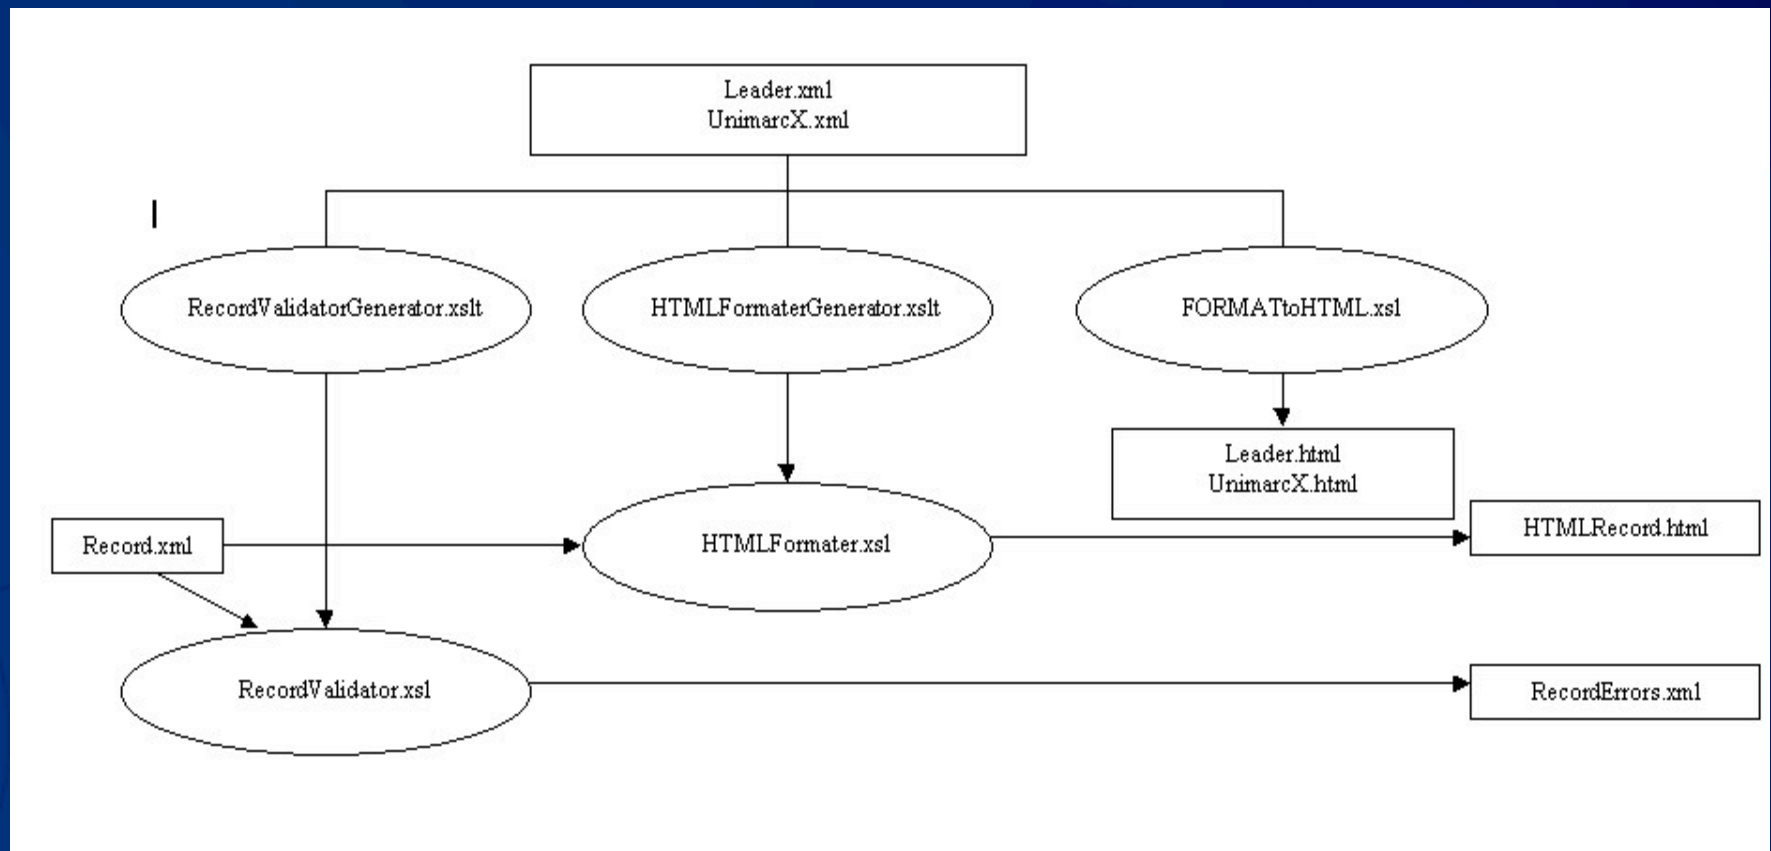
Leader.xml
UnimarcX.xml

RecordValidatorGenerator.xslt

HTMLFormaterGenerator.xslt

FORMATtoHTML.xsl

Leader.html
UnimarcX.html

Record.xml

HTMLFormater.xsl

HTMLRecord.html

RecordValidator.xsl

RecordErrors.xml